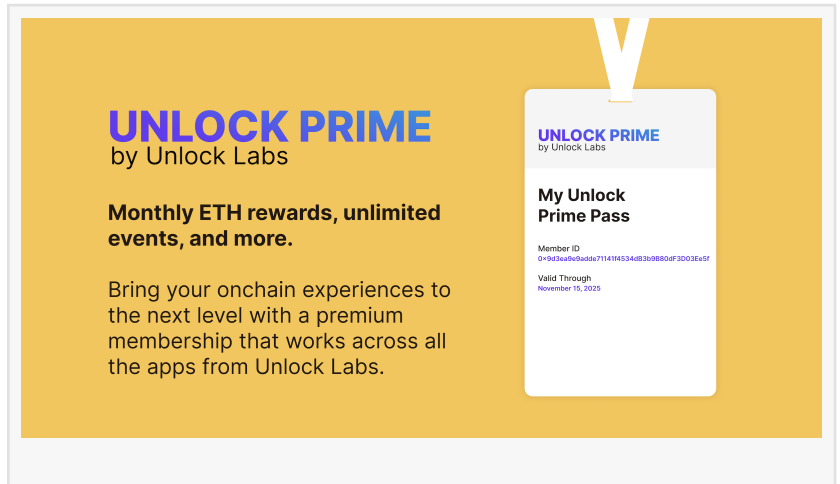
UNLOCK PRIME
by Unlock Labs

Monthly ETH rewards, unlimited events, and more.

Bring your onchain experiences to the next level with a premium membership that works across all the apps from Unlock Labs.

UNLOCK PRIME
by Unlock Labs

My Unlock Prime Pass

Member ID
0×9d3ea9e9adde71141f4534dB3b9B80dF3D03Ee5f

Valid Through
November 15, 2025